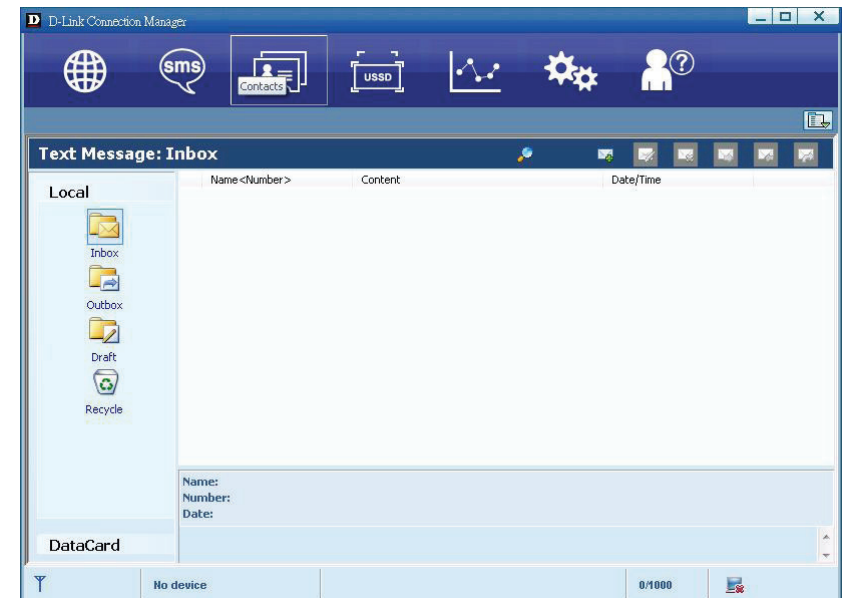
D D-Link Connection Manager

sms

Contacts

USSD

Text Message: Inbox

Local

| Name<Number> | Content | Date/Time |
|---|---|---|

Inbox

Outbox

Draft

Recycle

Name:
Number:
Date:

DataCard

No device

0/1000